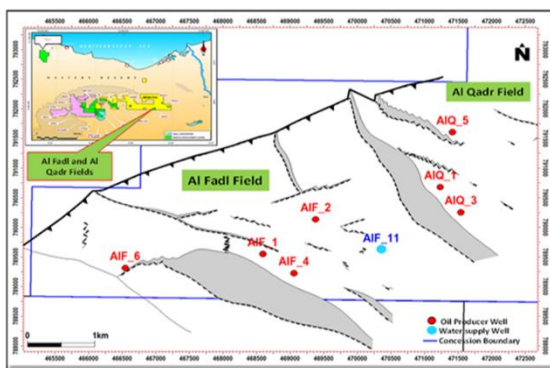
465500 466000 466500 467000 467500 468000 468500 469000 469500 470000 470500 471000 471500 472000 472500

N

MEDITERRANEAN SEA

WESTERN DESERT

Al Fadl and Al Qadr Fields

Al Qadr Field

Al Fadl Field

AIQ_5

AIQ_1

AIQ_3

AIF_2

AIF_11

AIF_1

AIF_4

AIF_6

0 1km

Oil Producer Well
Watersupply Well
Concession Boundary

465500 466000 466500 467000 467500 468000 468500 469000 469500 470000 470500 471000 471500 472000 472500